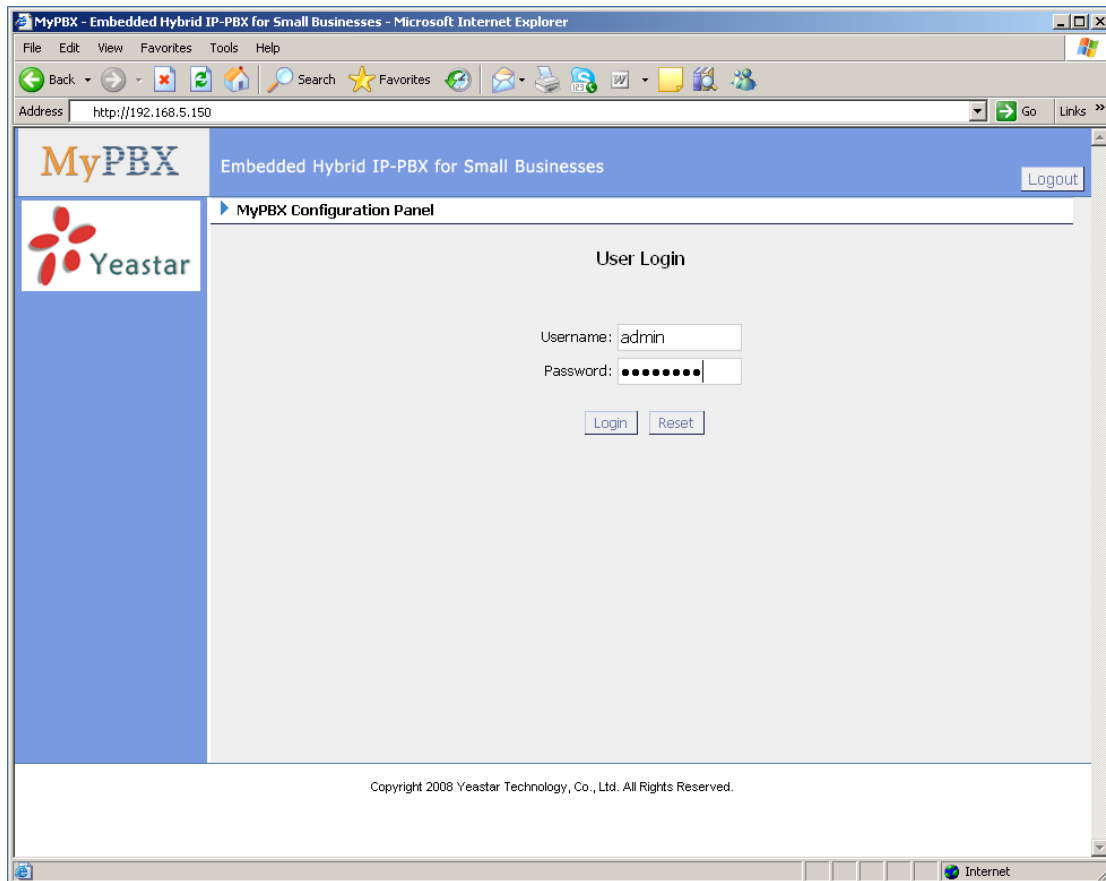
MyPBX - Embedded Hybrid IP-PBX for Small Businesses - Microsoft Internet Explorer

File Edit View Favorites Tools Help

Back Search Favorites

Address http://192.168.5.150 Go Links »

MyPBX

Embedded Hybrid IP-PBX for Small Businesses

Logout

Yeastar

MyPBX Configuration Panel

User Login

Username: admin

Password: ••••••••

Login Reset

Copyright 2008 Yeastar Technology, Co., Ltd. All Rights Reserved.

Internet